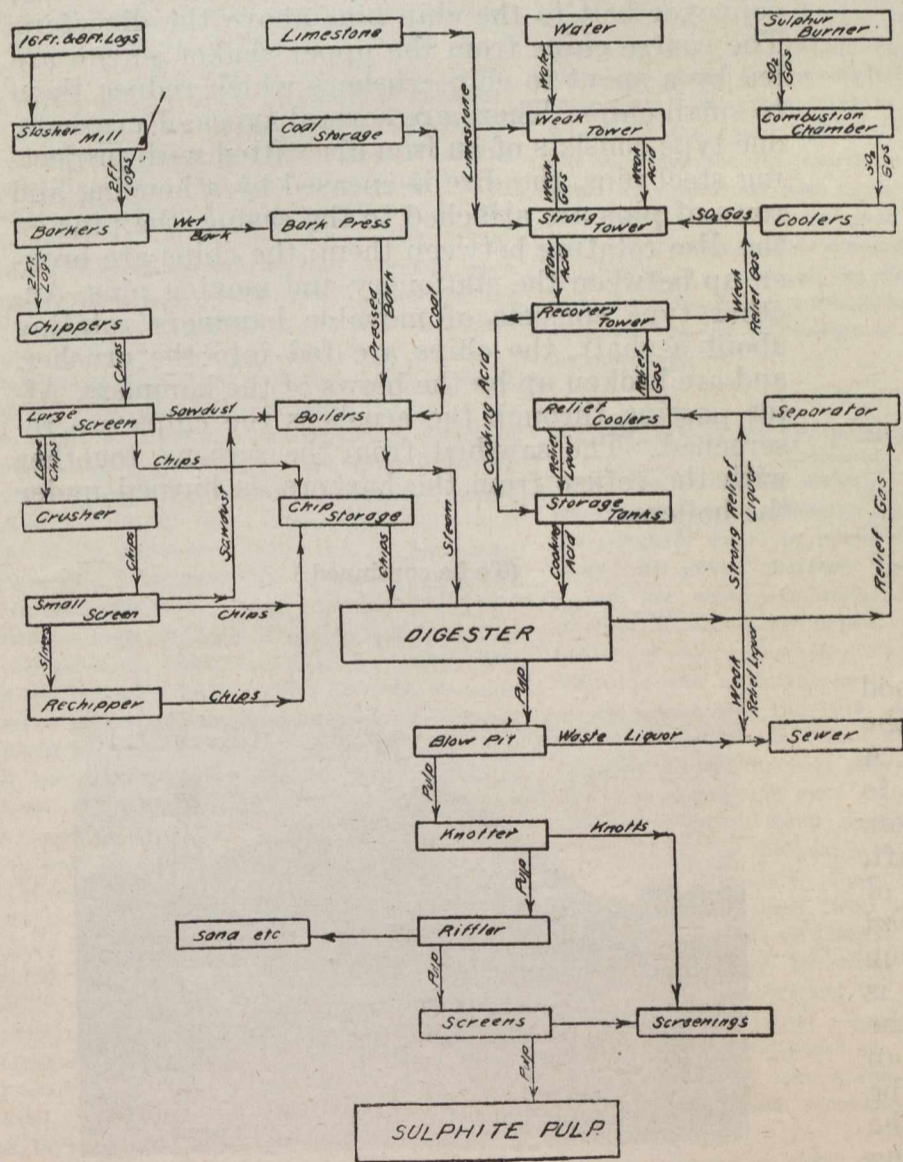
16 Ft. & 8 Ft. Logs

Slasher Mill

2 Ft. Logs

Barkers

Wet Bark

Bark Press

2 Ft. Logs

Chippers

Chips

Large Screen

Sawdust

Chips

Large Chips

Crusher

Chips

Sawdust

Small Screen

Chips

Slivers

Rechipper

Chips

Limestone

Coal Storage

Pressed Bark

Coal

Boilers

Chip Storage

Chips

Steam

Limestone

Water

Water

Weak Tower

Weak Gas

Weak Acid

Strong Tower

Raw Acid

Recovery Tower

Cooking Acid

Relief Gas

Relief Coolers

Relief Liquor

Storage Tanks

Cooking Acid

DIGESTER

Pulp

Sulphur Burner

$SO_2$ Gas

Combustion Chamber

$SO_2$ Gas

Coolers

$SO_2$ Gas

Weak Relief Gas

Separator

Strong Relief Liquor

Relief Gas

Weak Relief Liquor

Blow Pit

Waste Liquor

Sewer

Pulp

Knotter

Knotts

Pulp

Sand etc

Riffler

Pulp

Screens

Screenings

Pulp

SULPHITE PULP